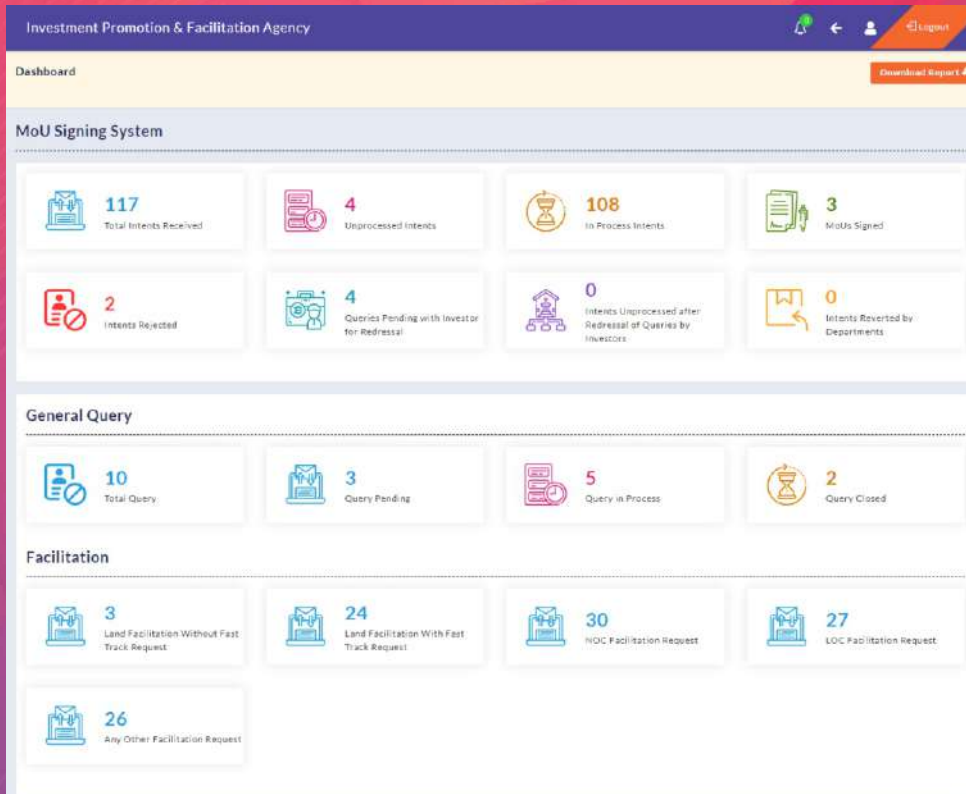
Investment Promotion & Facilitation Agency

Logout

Dashboard

Download Report

MoU Signing System

117
Total Intents Received

4
Unprocessed Intents

108
In Process Intents

3
MoUs Signed

2
Intents Rejected

4
Queries Pending with Investor for Redressal

0
Intents Unprocessed after Redressal of Queries by Investors

0
Intents Reverted by Departments

General Query

10
Total Query

3
Query Pending

5
Query in Process

2
Query Closed

Facilitation

3
Land Facilitation Without Fast Track Request

24
Land Facilitation With Fast Track Request

30
NOC Facilitation Request

27
LOC Facilitation Request

26
Any Other Facilitation Request